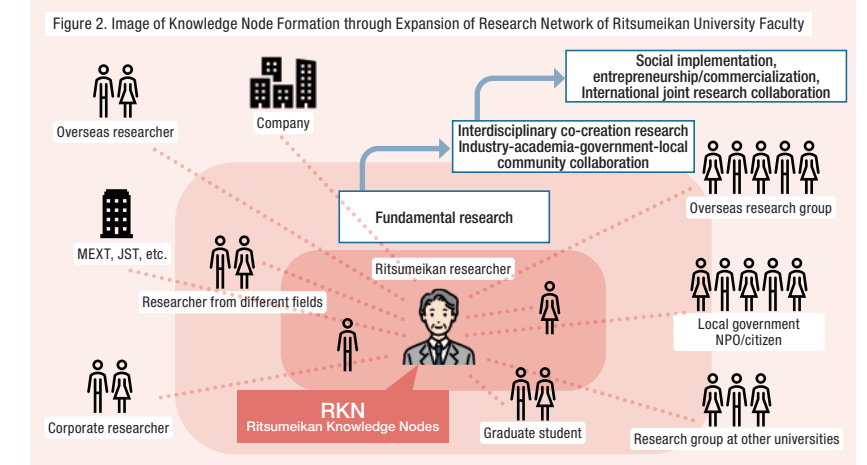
Figure 2. Image of Knowledge Node Formation through Expansion of Research Network of Ritsumeikan University Faculty

Social implementation, entrepreneurship/commercialization, International joint research collaboration

Interdisciplinary co-creation research Industry-academia-government-local community collaboration

Fundamental research

Overseas researcher

Company

MEXT, JST, etc.

Researcher from different fields

Ritsumeikan researcher

Overseas research group

Local government NPO/citizen

Corporate researcher

RKN
Ritsumeikan Knowledge Nodes

Graduate student

Research group at other universities